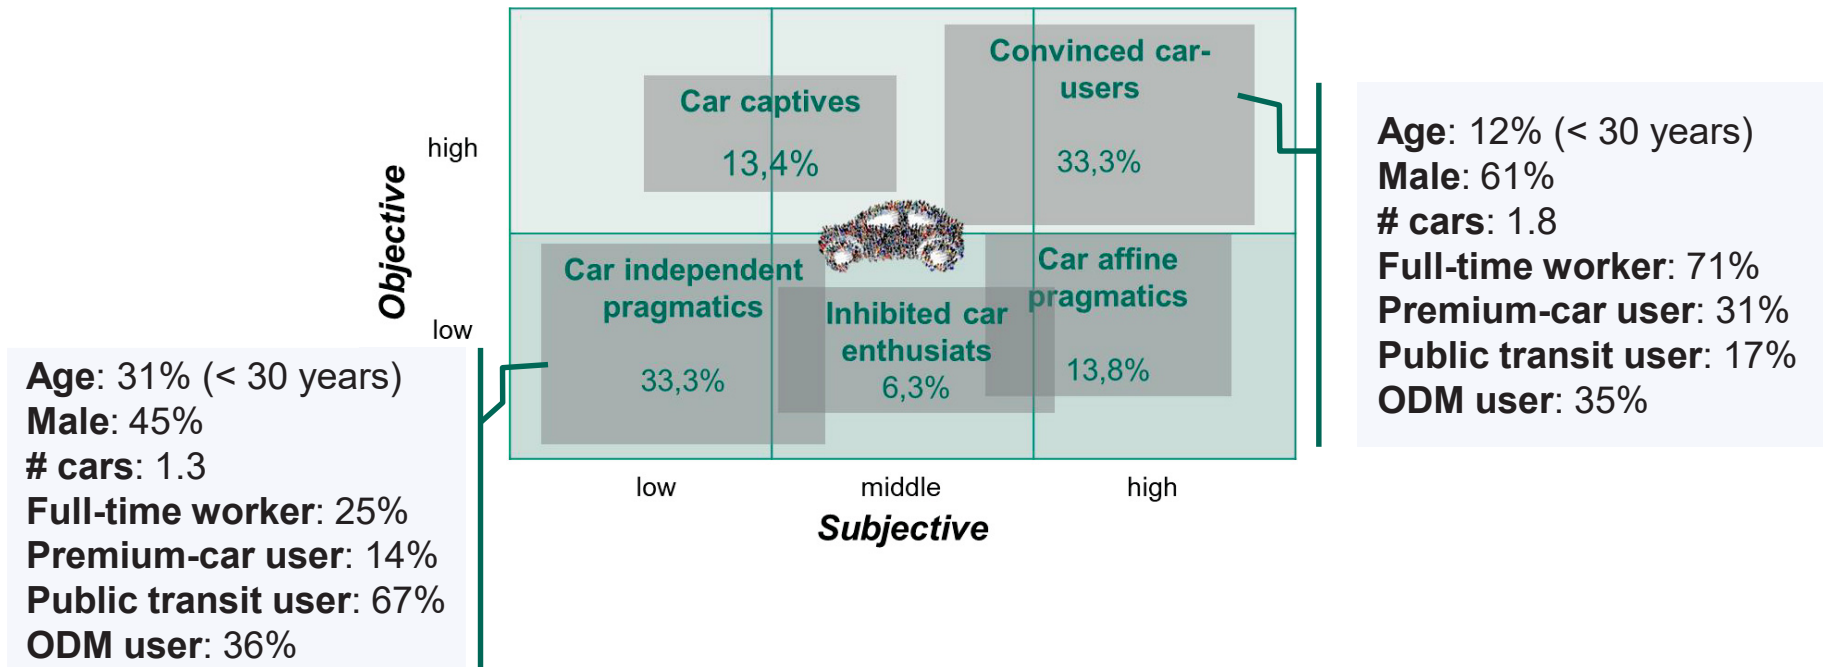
Car captives
13,4%

Convinced car-users
33,3%

Car independent pragmatics
33,3%

Inhibited car enthusiats
6,3%

Car affine pragmatics
13,8%

high
Objective
low

low
middle
high
Subjective

**Age**: 12% (< 30 years)
**Male**: 61%
**# cars**: 1.8
**Full-time worker**: 71%
**Premium-car user**: 31%
**Public transit user**: 17%
**ODM user**: 35%

**Age**: 31% (< 30 years)
**Male**: 45%
**# cars**: 1.3
**Full-time worker**: 25%
**Premium-car user**: 14%
**Public transit user**: 67%
**ODM user**: 36%